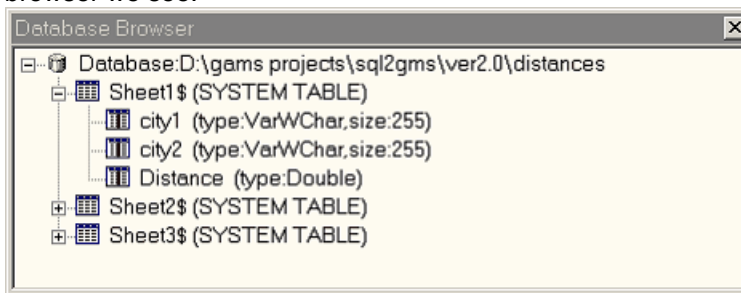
browser we see:

Database Browser

Database:D:\gams projects\sql2gms\ver2.0\distances
Sheet1$ (SYSTEM TABLE)
city1 (type:VarWChar,size:255)
city2 (type:VarWChar,size:255)
Distance (type:Double)
Sheet2$ (SYSTEM TABLE)
Sheet3$ (SYSTEM TABLE)